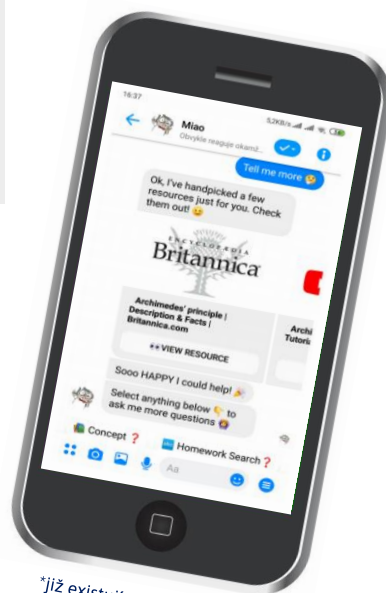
16:37

Miao
Obvykle reaguje okamž...

5,2KB/s

Tell me more

Ok, I've handpicked a few resources just for you. Check them out!

ENCYCLOPÆDIA
Britannica

Archimedes' principle | Description & Facts | Britannica.com

VIEW RESOURCE

Archi
Tutori

Sooo HAPPY I could help!

Select anything below to ask me more questions

Concept ?

Homework Search ?

Aa

*již exist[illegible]